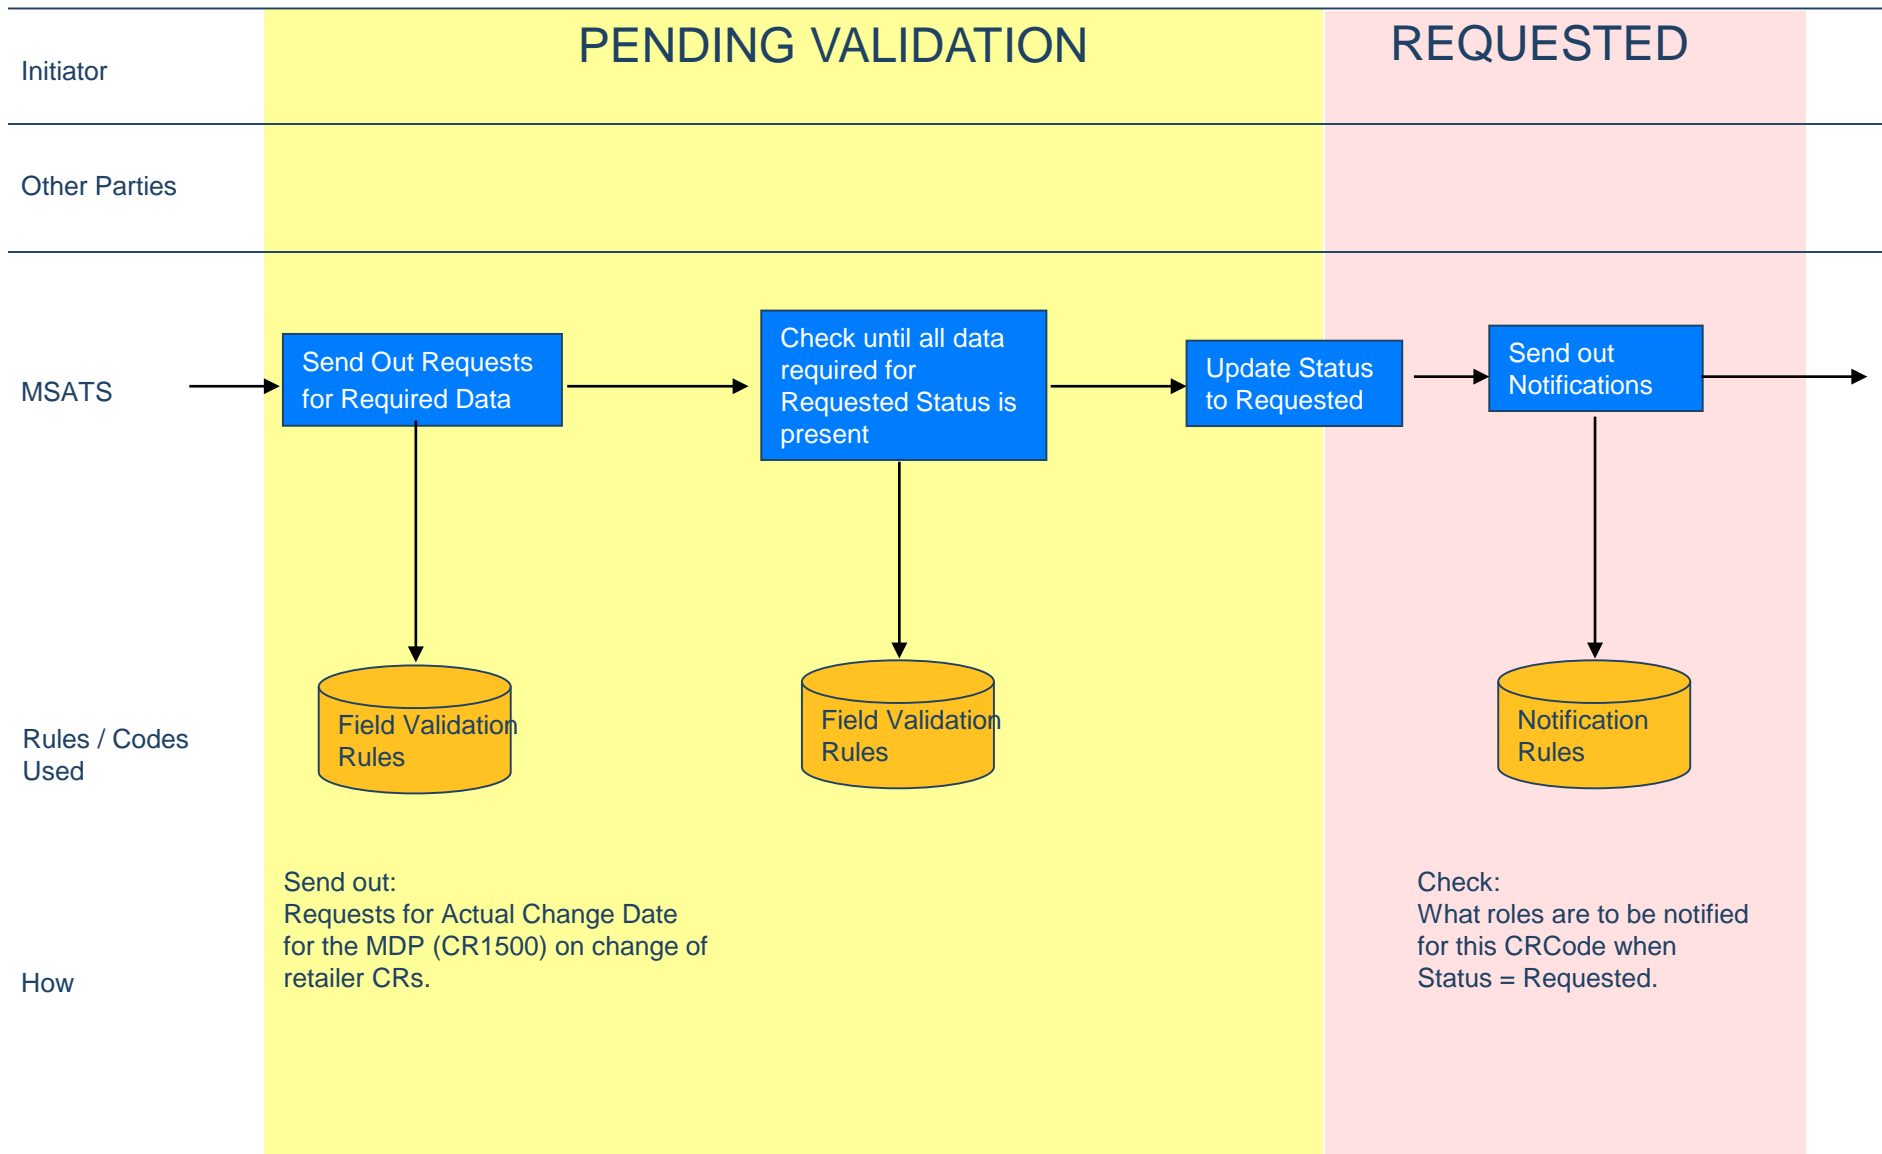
PENDING VALIDATION

REQUESTED

Initiator

Other Parties

MSATS

Send Out Requests for Required Data

Check until all data required for Requested Status is present

Update Status to Requested

Send out Notifications

Rules / Codes Used

Field Validation Rules

Field Validation Rules

Notification Rules

How

Send out:
Requests for Actual Change Date for the MDP (CR1500) on change of retailer CRs.

Check:
What roles are to be notified for this CRCode when Status = Requested.